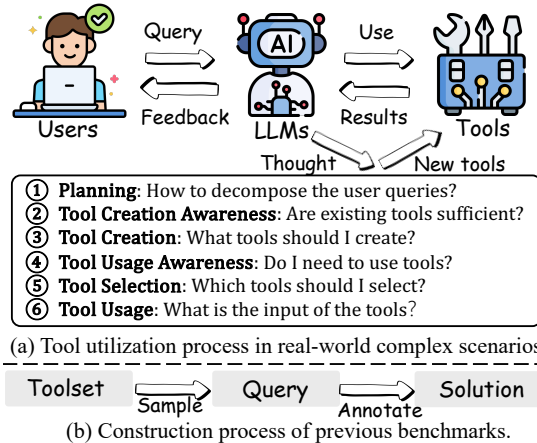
Query

Use

AI

Feedback

Results

Users

LLMs

Tools

Thought

New tools

① Planning: How to decompose the user queries?
② Tool Creation Awareness: Are existing tools sufficient?
③ Tool Creation: What tools should I create?
④ Tool Usage Awareness: Do I need to use tools?
⑤ Tool Selection: Which tools should I select?
⑥ Tool Usage: What is the input of the tools?

(a) Tool utilization process in real-world complex scenarios

Toolset

Sample

Query

Annotate

Solution

(b) Construction process of previous benchmarks.